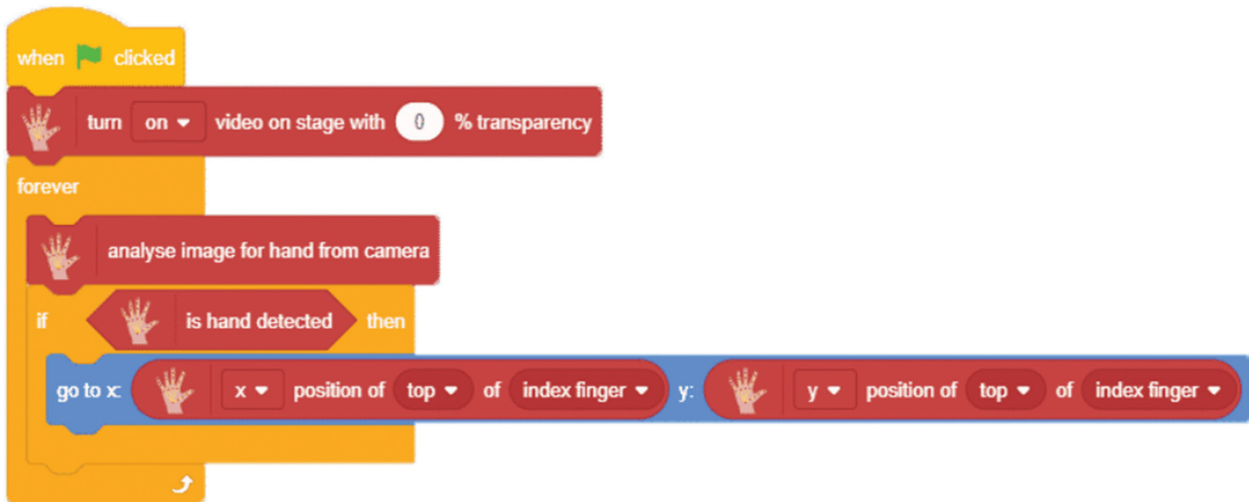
when clicked

turn on video on stage with 0 % transparency

forever

analyse image for hand from camera

if is hand detected then

go to x: x position of top of index finger y: y position of top of index finger